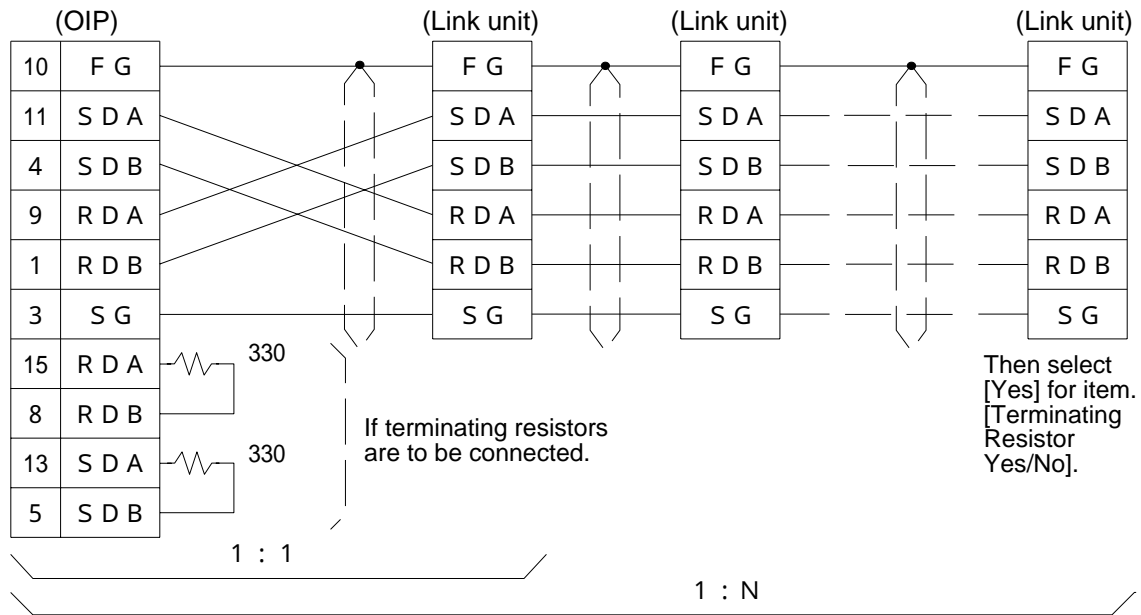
(OIP)

| 10 | F G |
|---|---|
| 11 | S D A |
| 4 | S D B |
| 9 | R D A |
| 1 | R D B |
| 3 | S G |
| 15 | R D A |
| 8 | R D B |
| 13 | S D A |
| 5 | S D B |

330

330

(Link unit)

| F G |
|---|
| S D A |
| S D B |
| R D A |
| R D B |
| S G |

(Link unit)

| F G |
|---|
| S D A |
| S D B |
| R D A |
| R D B |
| S G |

(Link unit)

| F G |
|---|
| S D A |
| S D B |
| R D A |
| R D B |
| S G |

If terminating resistors are to be connected.

Then select [Yes] for item. [Terminating Resistor Yes/No].

1 : 1

1 : N